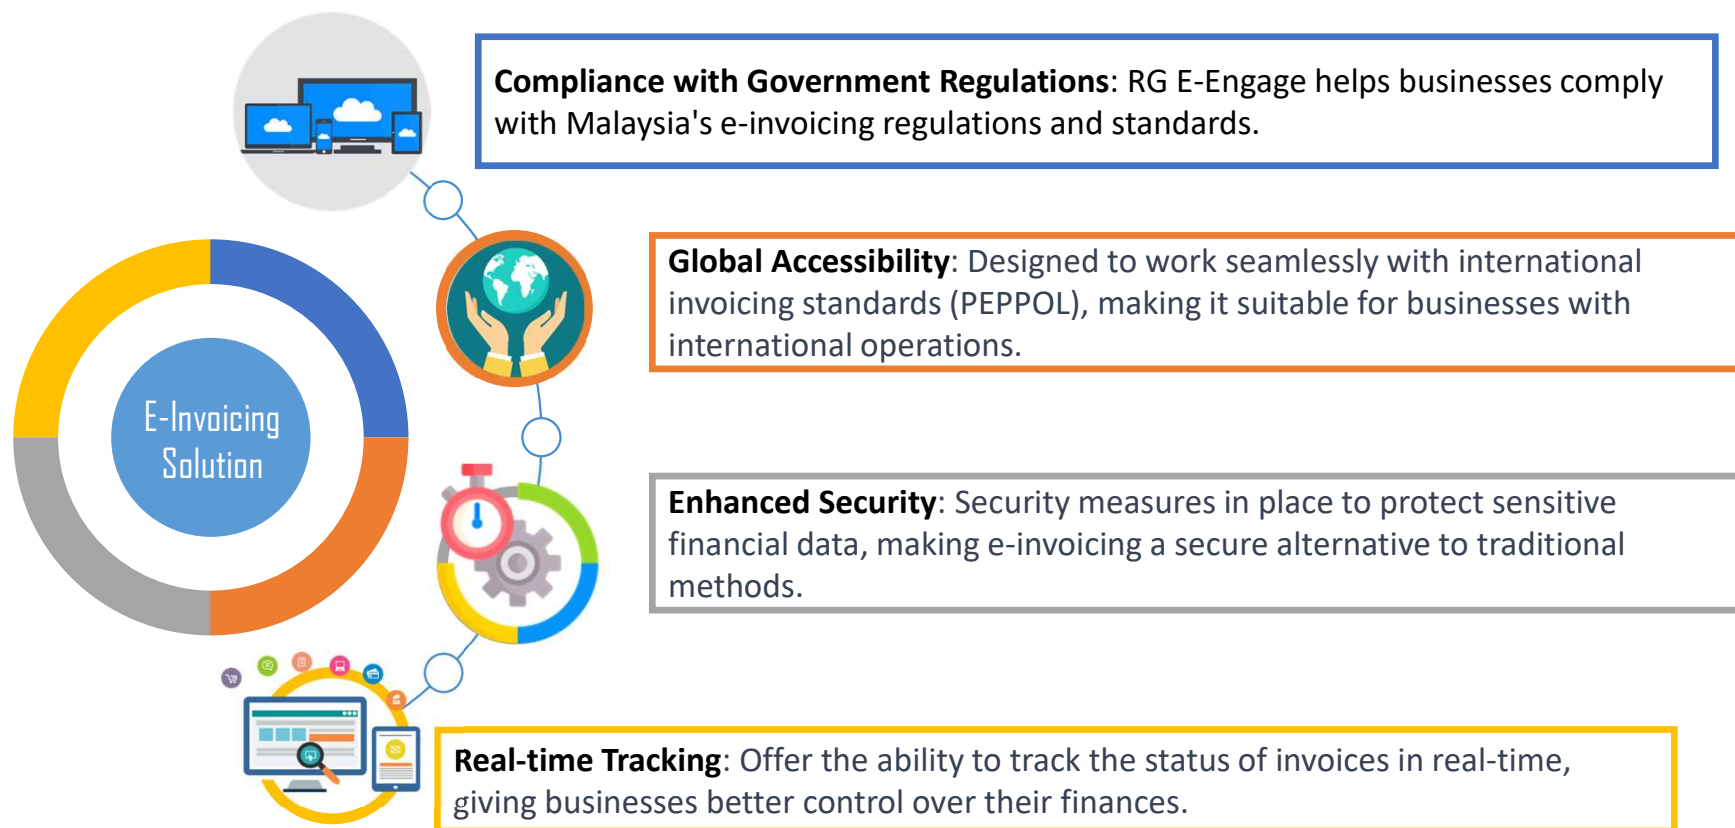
E-Invoicing Solution

**Compliance with Government Regulations**: RG E-Engage helps businesses comply with Malaysia's e-invoicing regulations and standards.

**Global Accessibility**: Designed to work seamlessly with international invoicing standards (PEPPOL), making it suitable for businesses with international operations.

**Enhanced Security**: Security measures in place to protect sensitive financial data, making e-invoicing a secure alternative to traditional methods.

**Real-time Tracking**: Offer the ability to track the status of invoices in real-time, giving businesses better control over their finances.